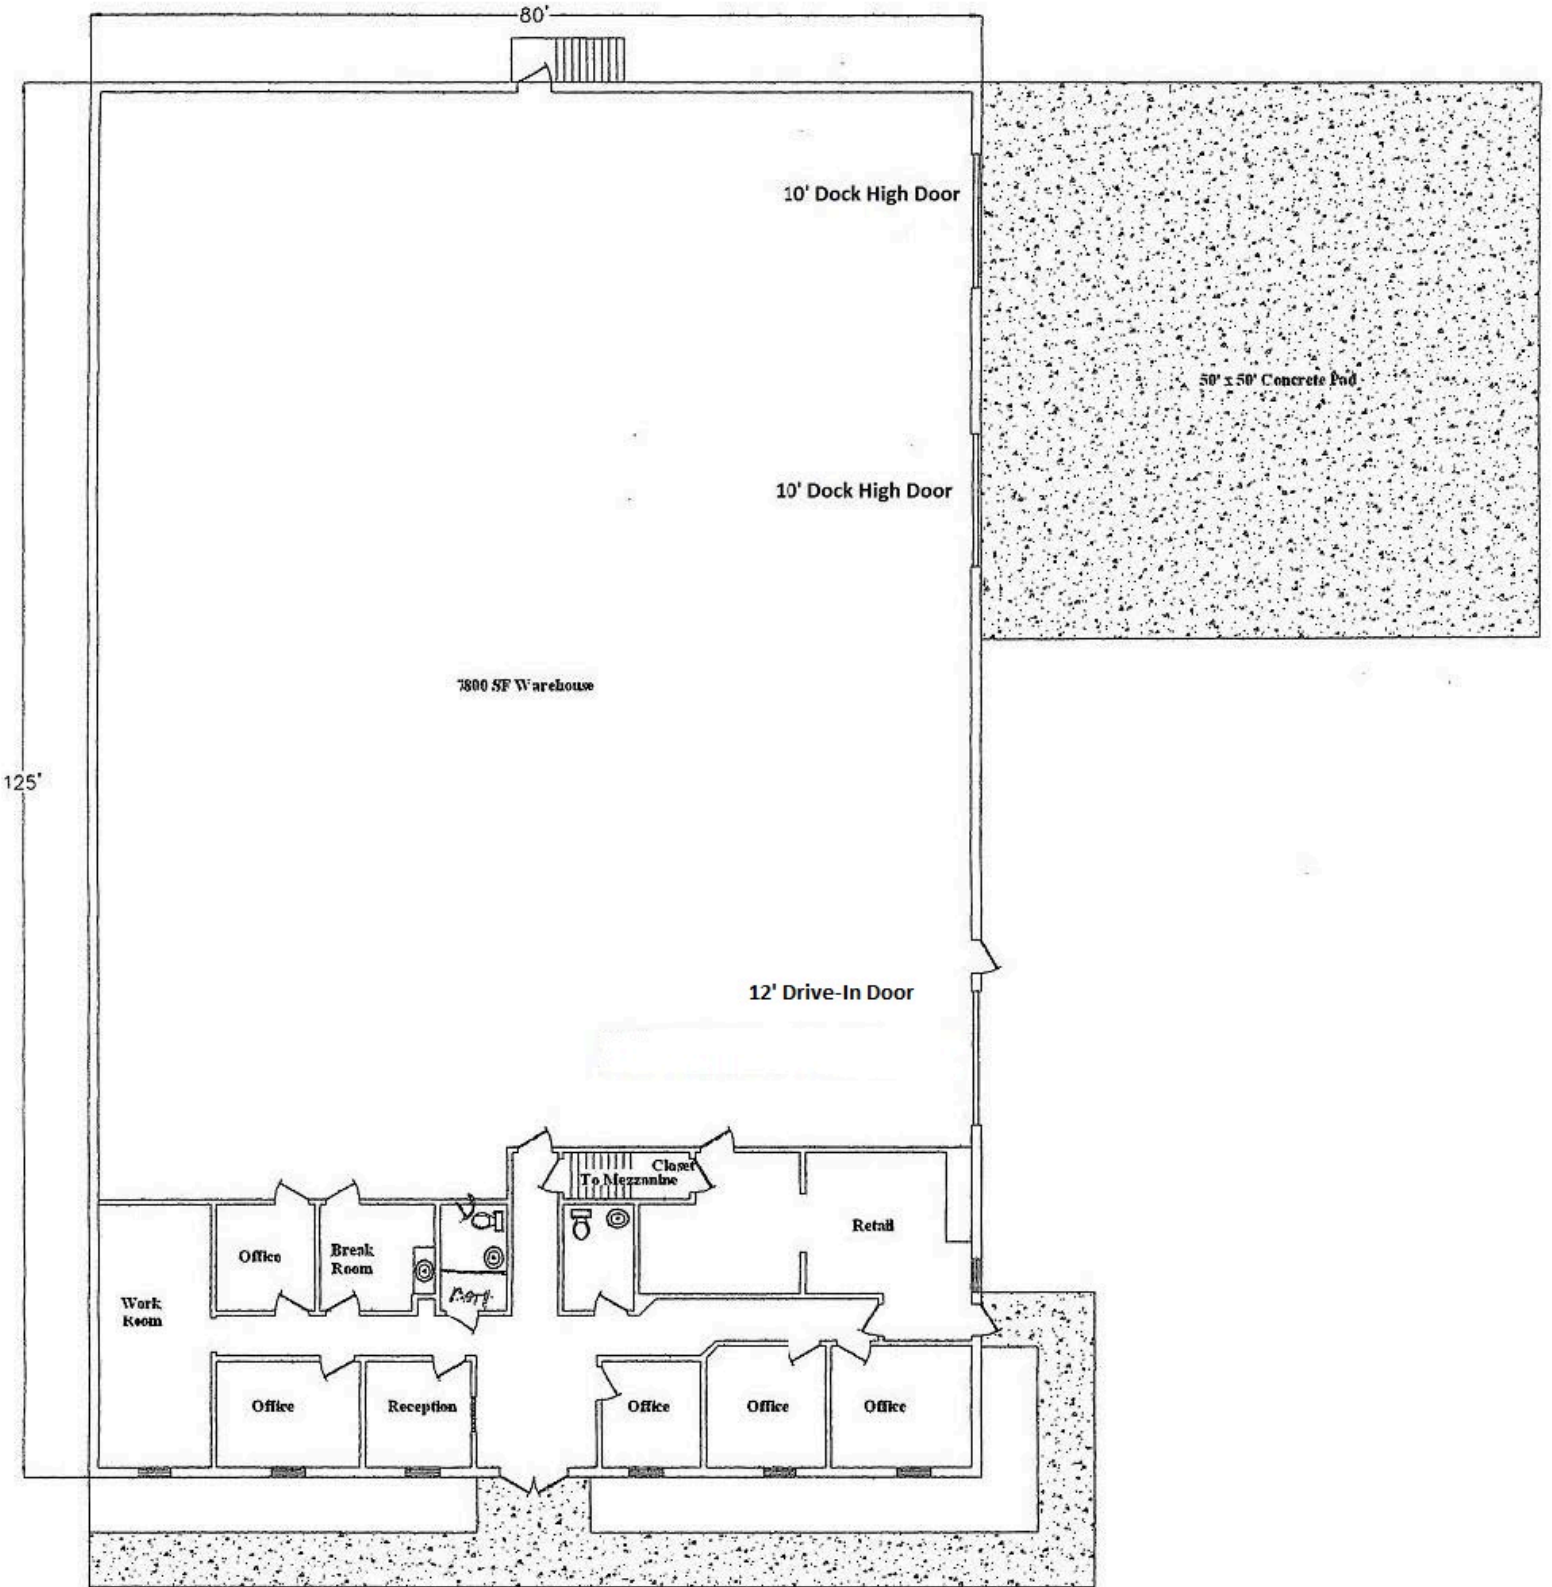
80'

125'

10' Dock High Door

50' x 50' Concrete Pad

10' Dock High Door

7800 SF Warehouse

12' Drive-In Door

Closet

To Mezzanine

Retail

Office

Break Room

Work Room

Office

Reception

Office

Office

Office